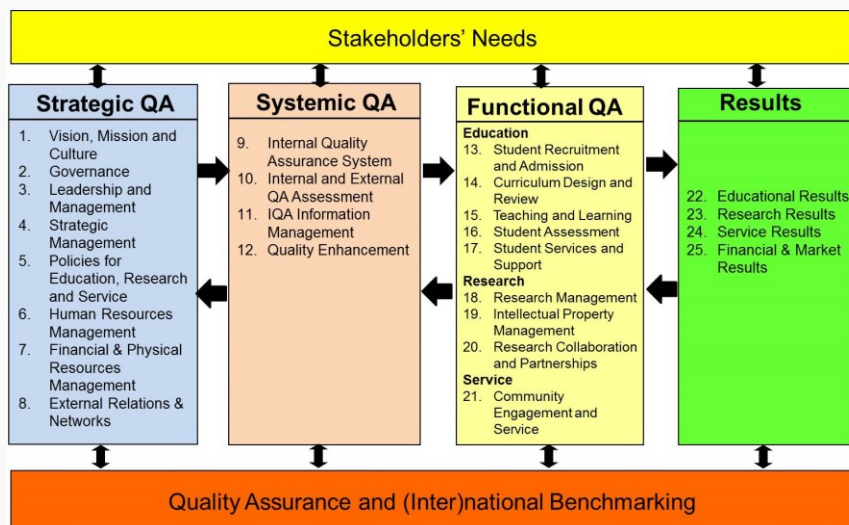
Stakeholders' Needs

Strategic QA

1. Vision, Mission and Culture
2. Governance
3. Leadership and Management
4. Strategic Management
5. Policies for Education, Research and Service
6. Human Resources Management
7. Financial & Physical Resources Management
8. External Relations & Networks

Systemic QA

9. Internal Quality Assurance System
10. Internal and External QA Assessment
11. IQA Information Management
12. Quality Enhancement

Functional QA

Education
13. Student Recruitment and Admission
14. Curriculum Design and Review
15. Teaching and Learning
16. Student Assessment
17. Student Services and Support
Research
18. Research Management
19. Intellectual Property Management
20. Research Collaboration and Partnerships
Service
21. Community Engagement and Service

Results

22. Educational Results
23. Research Results
24. Service Results
25. Financial & Market Results

Quality Assurance and (Inter)national Benchmarking